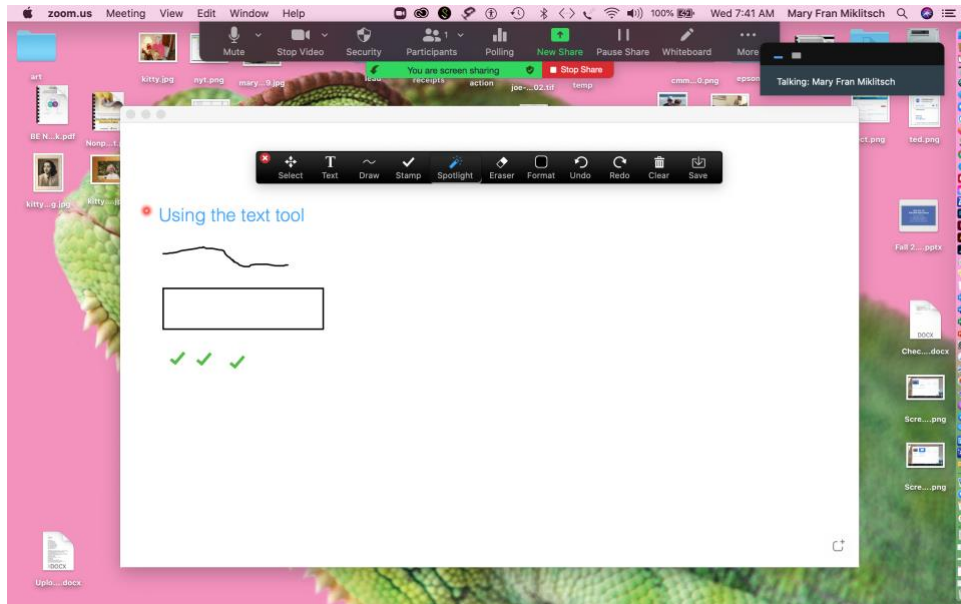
zoom.us Meeting View Edit Window Help

100% Wed 7:41 AM Mary Fran Miklitsch

Mute Stop Video Security Participants 1 Polling New Share Pause Share Whiteboard More

You are screen sharing Stop Share

Talking: Mary Fran Miklitsch

art kitty.jpg nyt.png mary...9.jpg receipts action joe-...02.tif temp cmm...0.png epson

BE N...k.pdf Nonp...t. ct.png ted.png

kitty...g.jpg kitty...

Select Text Draw Stamp Spotlight Eraser Format Undo Redo Clear Save

Using the text tool

✓ ✓ ✓

Fall 2....pptx

DOCX Chec....docx

Scre....png

Scre....png

DOCX Uplo....docx